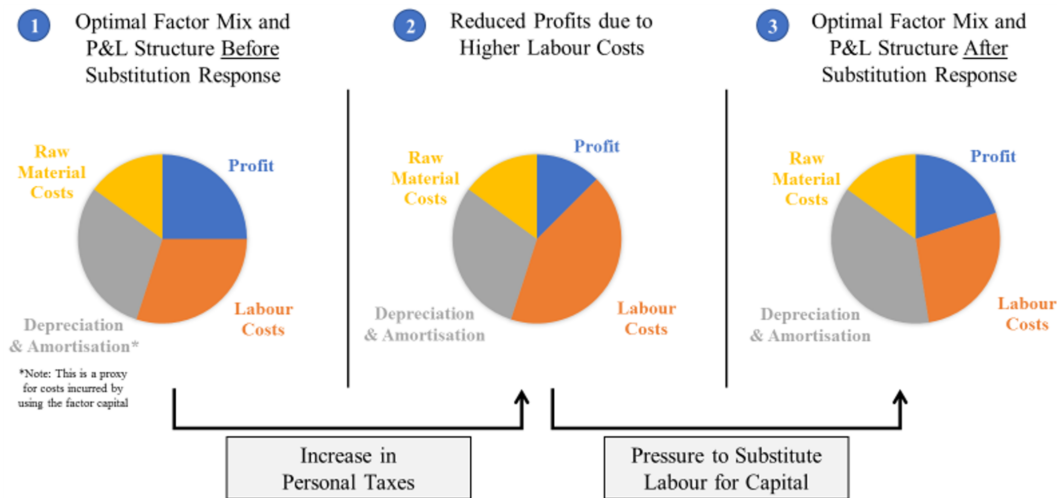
1 Optimal Factor Mix and P&L Structure Before Substitution Response

Raw Material Costs

Profit

Labour Costs

Depreciation & Amortisation*

*Note: This is a proxy for costs incurred by using the factor capital

2 Reduced Profits due to Higher Labour Costs

Raw Material Costs

Profit

Labour Costs

Depreciation & Amortisation

3 Optimal Factor Mix and P&L Structure After Substitution Response

Raw Material Costs

Profit

Labour Costs

Depreciation & Amortisation

Increase in Personal Taxes

Pressure to Substitute Labour for Capital